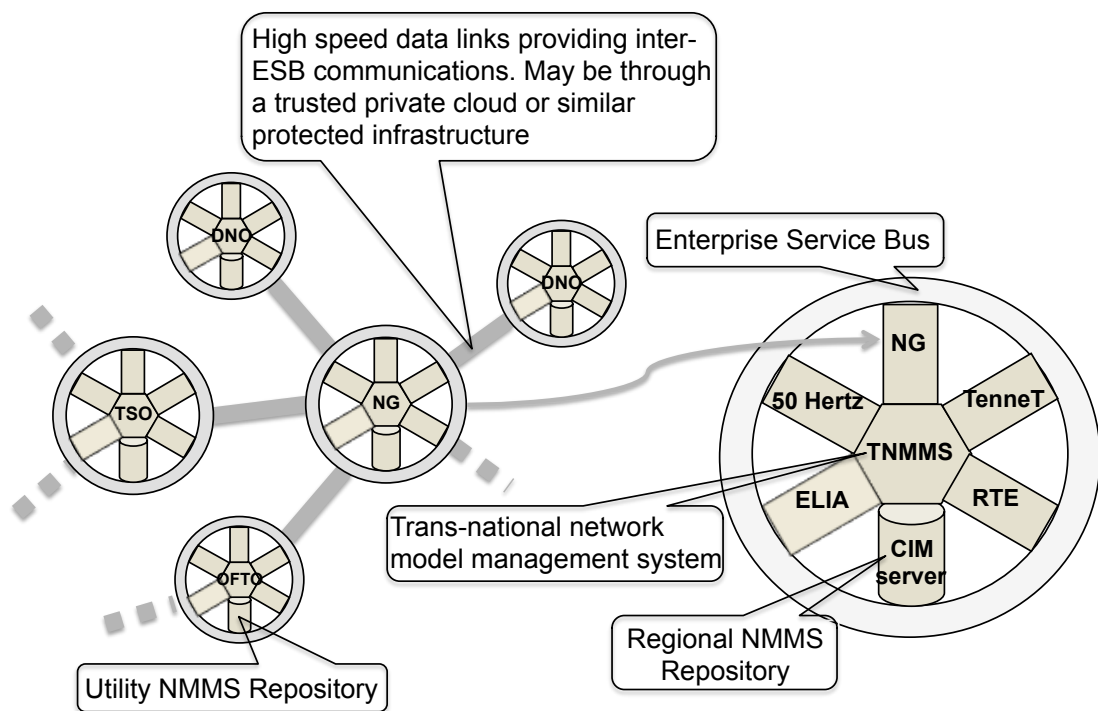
High speed data links providing inter-ESB communications. May be through a trusted private cloud or similar protected infrastructure

DNO

DNO

Enterprise Service Bus

TSO

NG

NG

50 Hertz

TenneT

TNMMS

ELIA

RTE

CIM server

Trans-national network model management system

OFTO

Regional NMMS Repository

Utility NMMS Repository